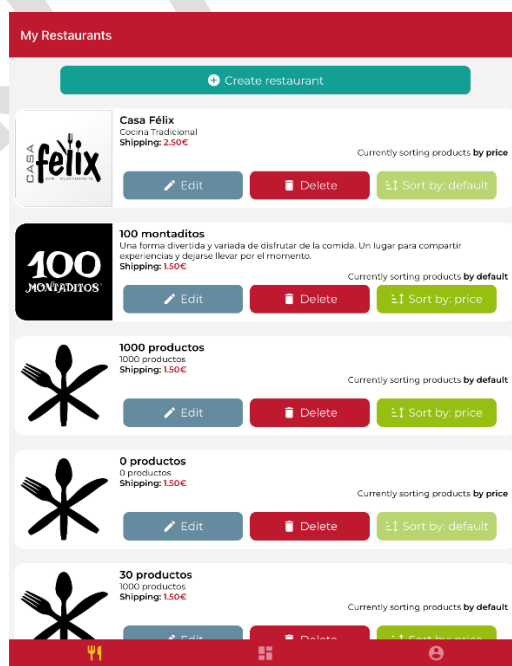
My Restaurants

Create restaurant

CASA félix

Casa Félix
Cocina Tradicional
Shipping: 2.50€

Currently sorting products by price

Edit
Delete
Sort by: default

100 MONTADITOS

100 montaditos
Una forma divertida y variada de disfrutar de la comida. Un lugar para compartir experiencias y dejarse llevar por el momento.
Shipping: 1.50€

Currently sorting products by default

Edit
Delete
Sort by: price

1000 productos
1000 productos
Shipping: 1.50€

Currently sorting products by default

Edit
Delete
Sort by: price

0 productos
0 productos
Shipping: 1.50€

Currently sorting products by price

Edit
Delete
Sort by: default

30 productos
1000 productos
Shipping: 1.50€

Currently sorting products by default

Edit
Delete
Sort by: price